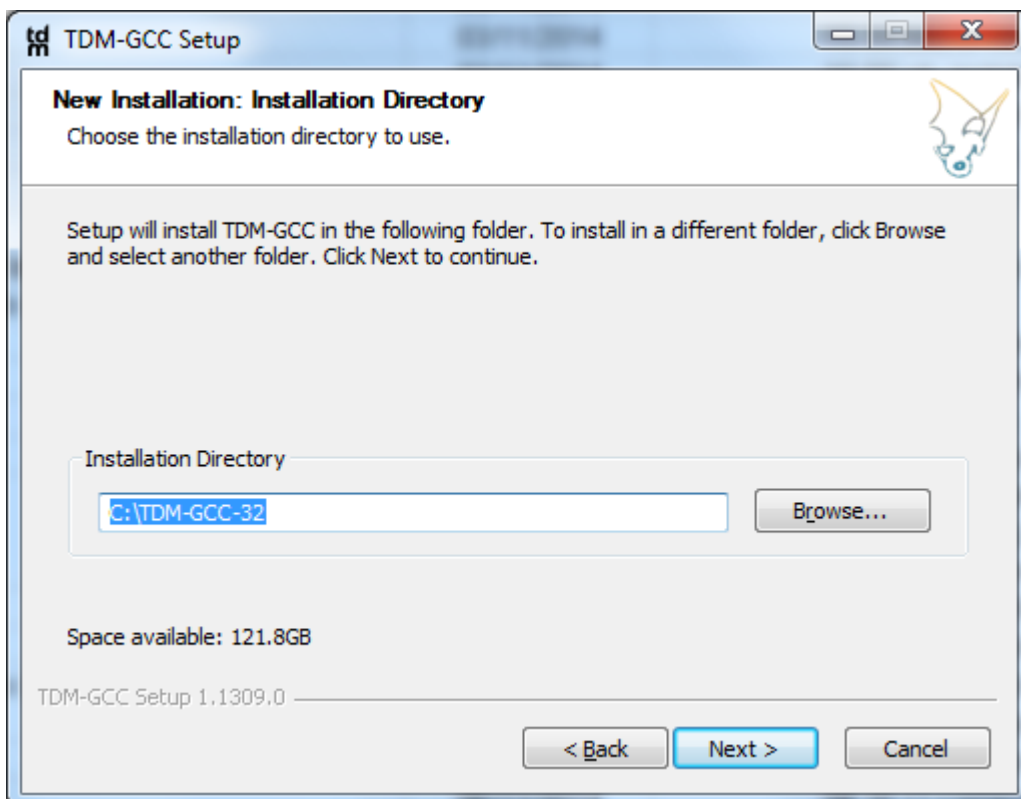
tdm TDM-GCC Setup

New Installation: Installation Directory
Choose the installation directory to use.

Setup will install TDM-GCC in the following folder. To install in a different folder, click Browse and select another folder. Click Next to continue.

Installation Directory

C:\TDM-GCC-32

Browse...

Space available: 121.8GB

TDM-GCC Setup 1.1309.0

< Back

Next >

Cancel